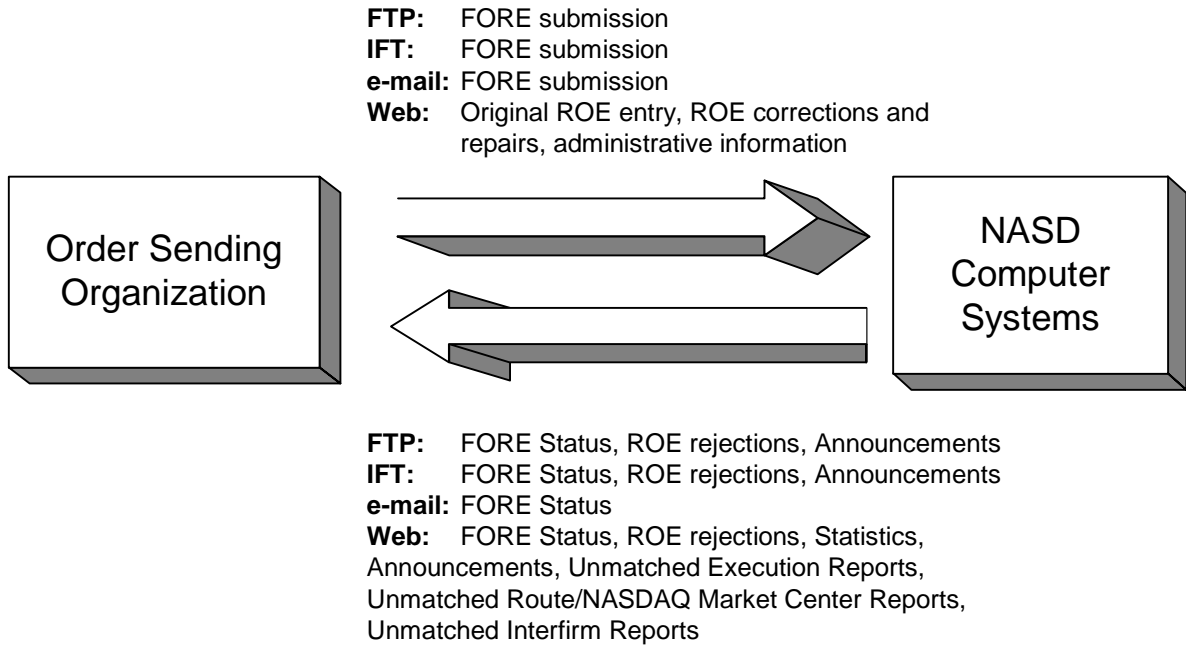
**FTP:** FORE submission
**IFT:** FORE submission
**e-mail:** FORE submission
**Web:** Original ROE entry, ROE corrections and repairs, administrative information

Order Sending Organization

NASD Computer Systems

**FTP:** FORE Status, ROE rejections, Announcements
**IFT:** FORE Status, ROE rejections, Announcements
**e-mail:** FORE Status
**Web:** FORE Status, ROE rejections, Statistics, Announcements, Unmatched Execution Reports, Unmatched Route/NASDAQ Market Center Reports, Unmatched Interfirm Reports